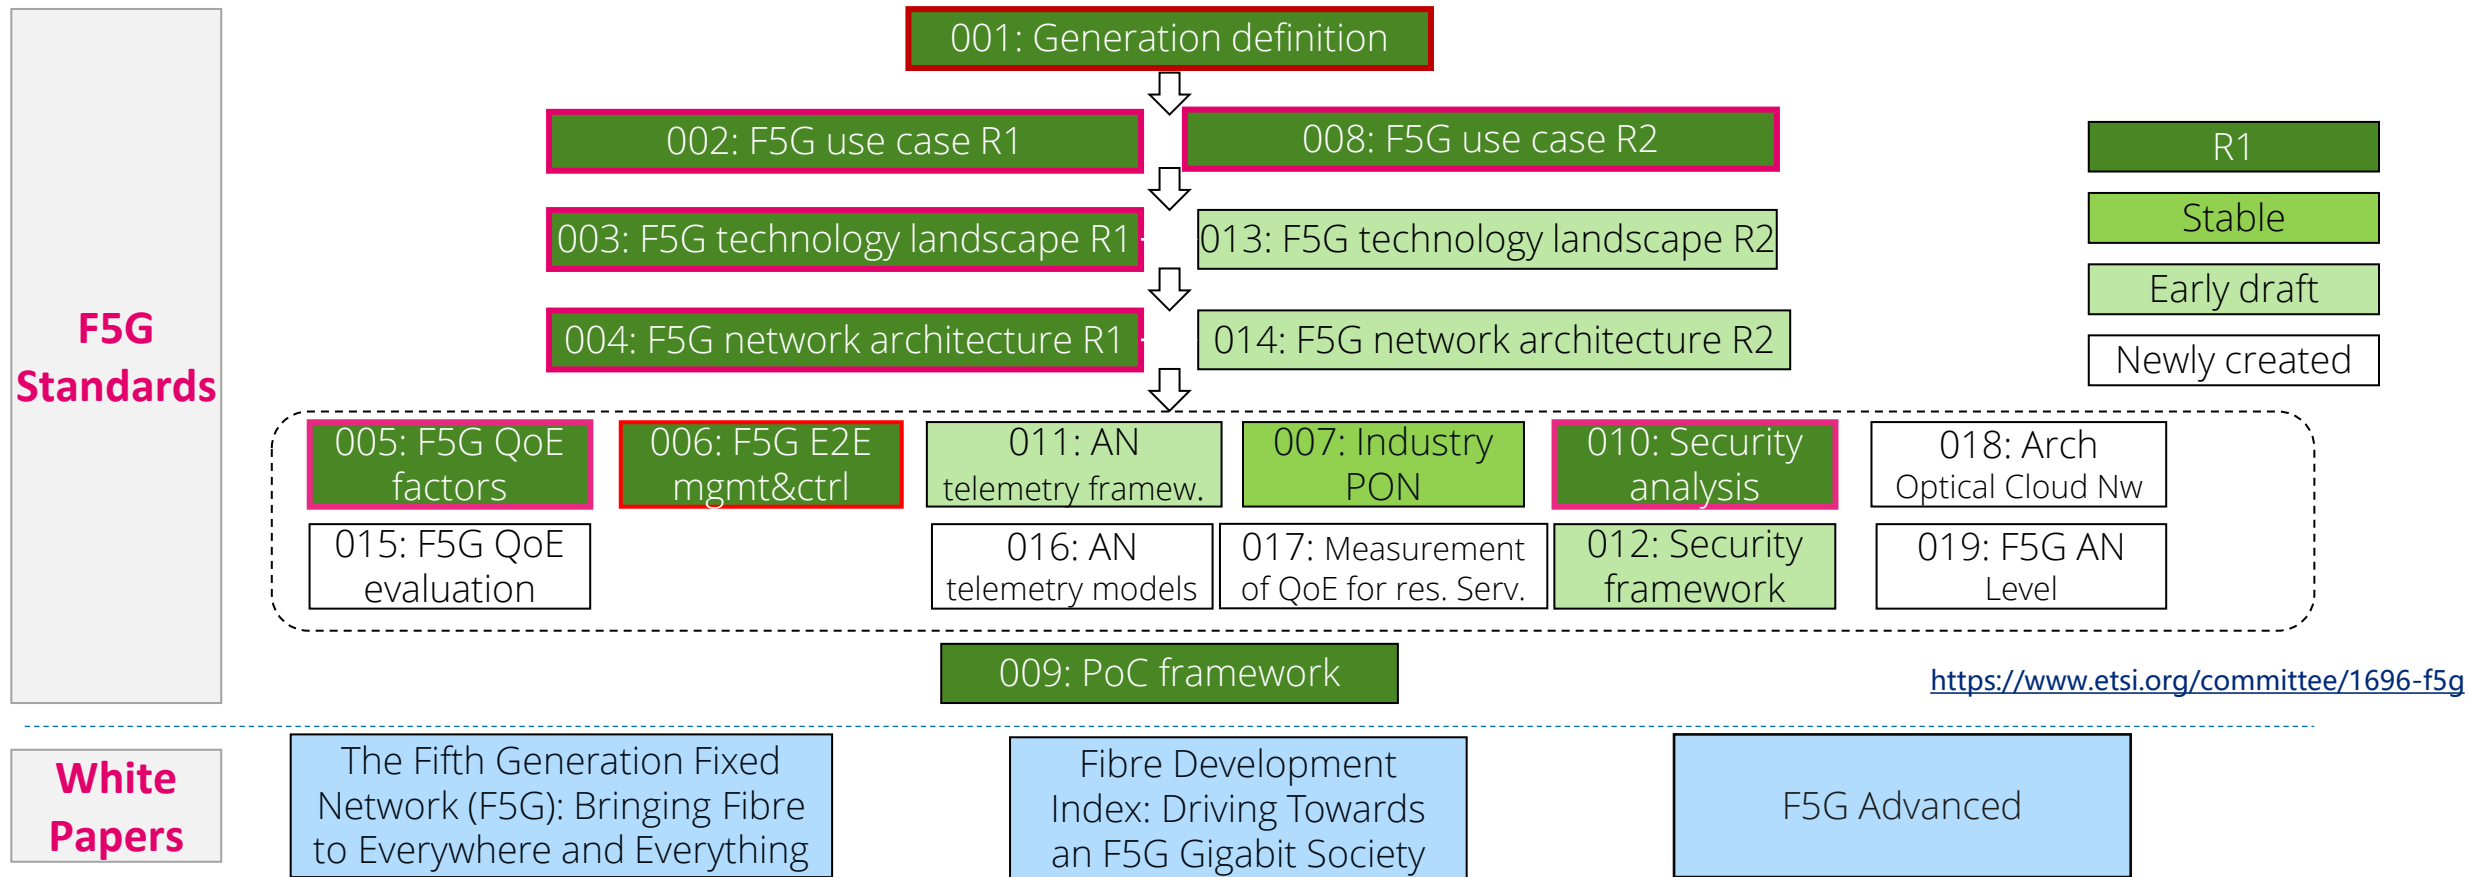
F5G Standards

001: Generation definition

002: F5G use case R1

008: F5G use case R2

003: F5G technology landscape R1

013: F5G technology landscape R2

004: F5G network architecture R1

014: F5G network architecture R2

R1

Stable

Early draft

Newly created

005: F5G QoE factors

006: F5G E2E mgmt&ctrl

011: AN telemetry framew.

007: Industry PON

010: Security analysis

018: Arch Optical Cloud Nw

015: F5G QoE evaluation

016: AN telemetry models

017: Measurement of QoE for res. Serv.

012: Security framework

019: F5G AN Level

009: PoC framework

https://www.etsi.org/committee/1696-f5g

White Papers

The Fifth Generation Fixed Network (F5G): Bringing Fibre to Everywhere and Everything

Fibre Development Index: Driving Towards an F5G Gigabit Society

F5G Advanced